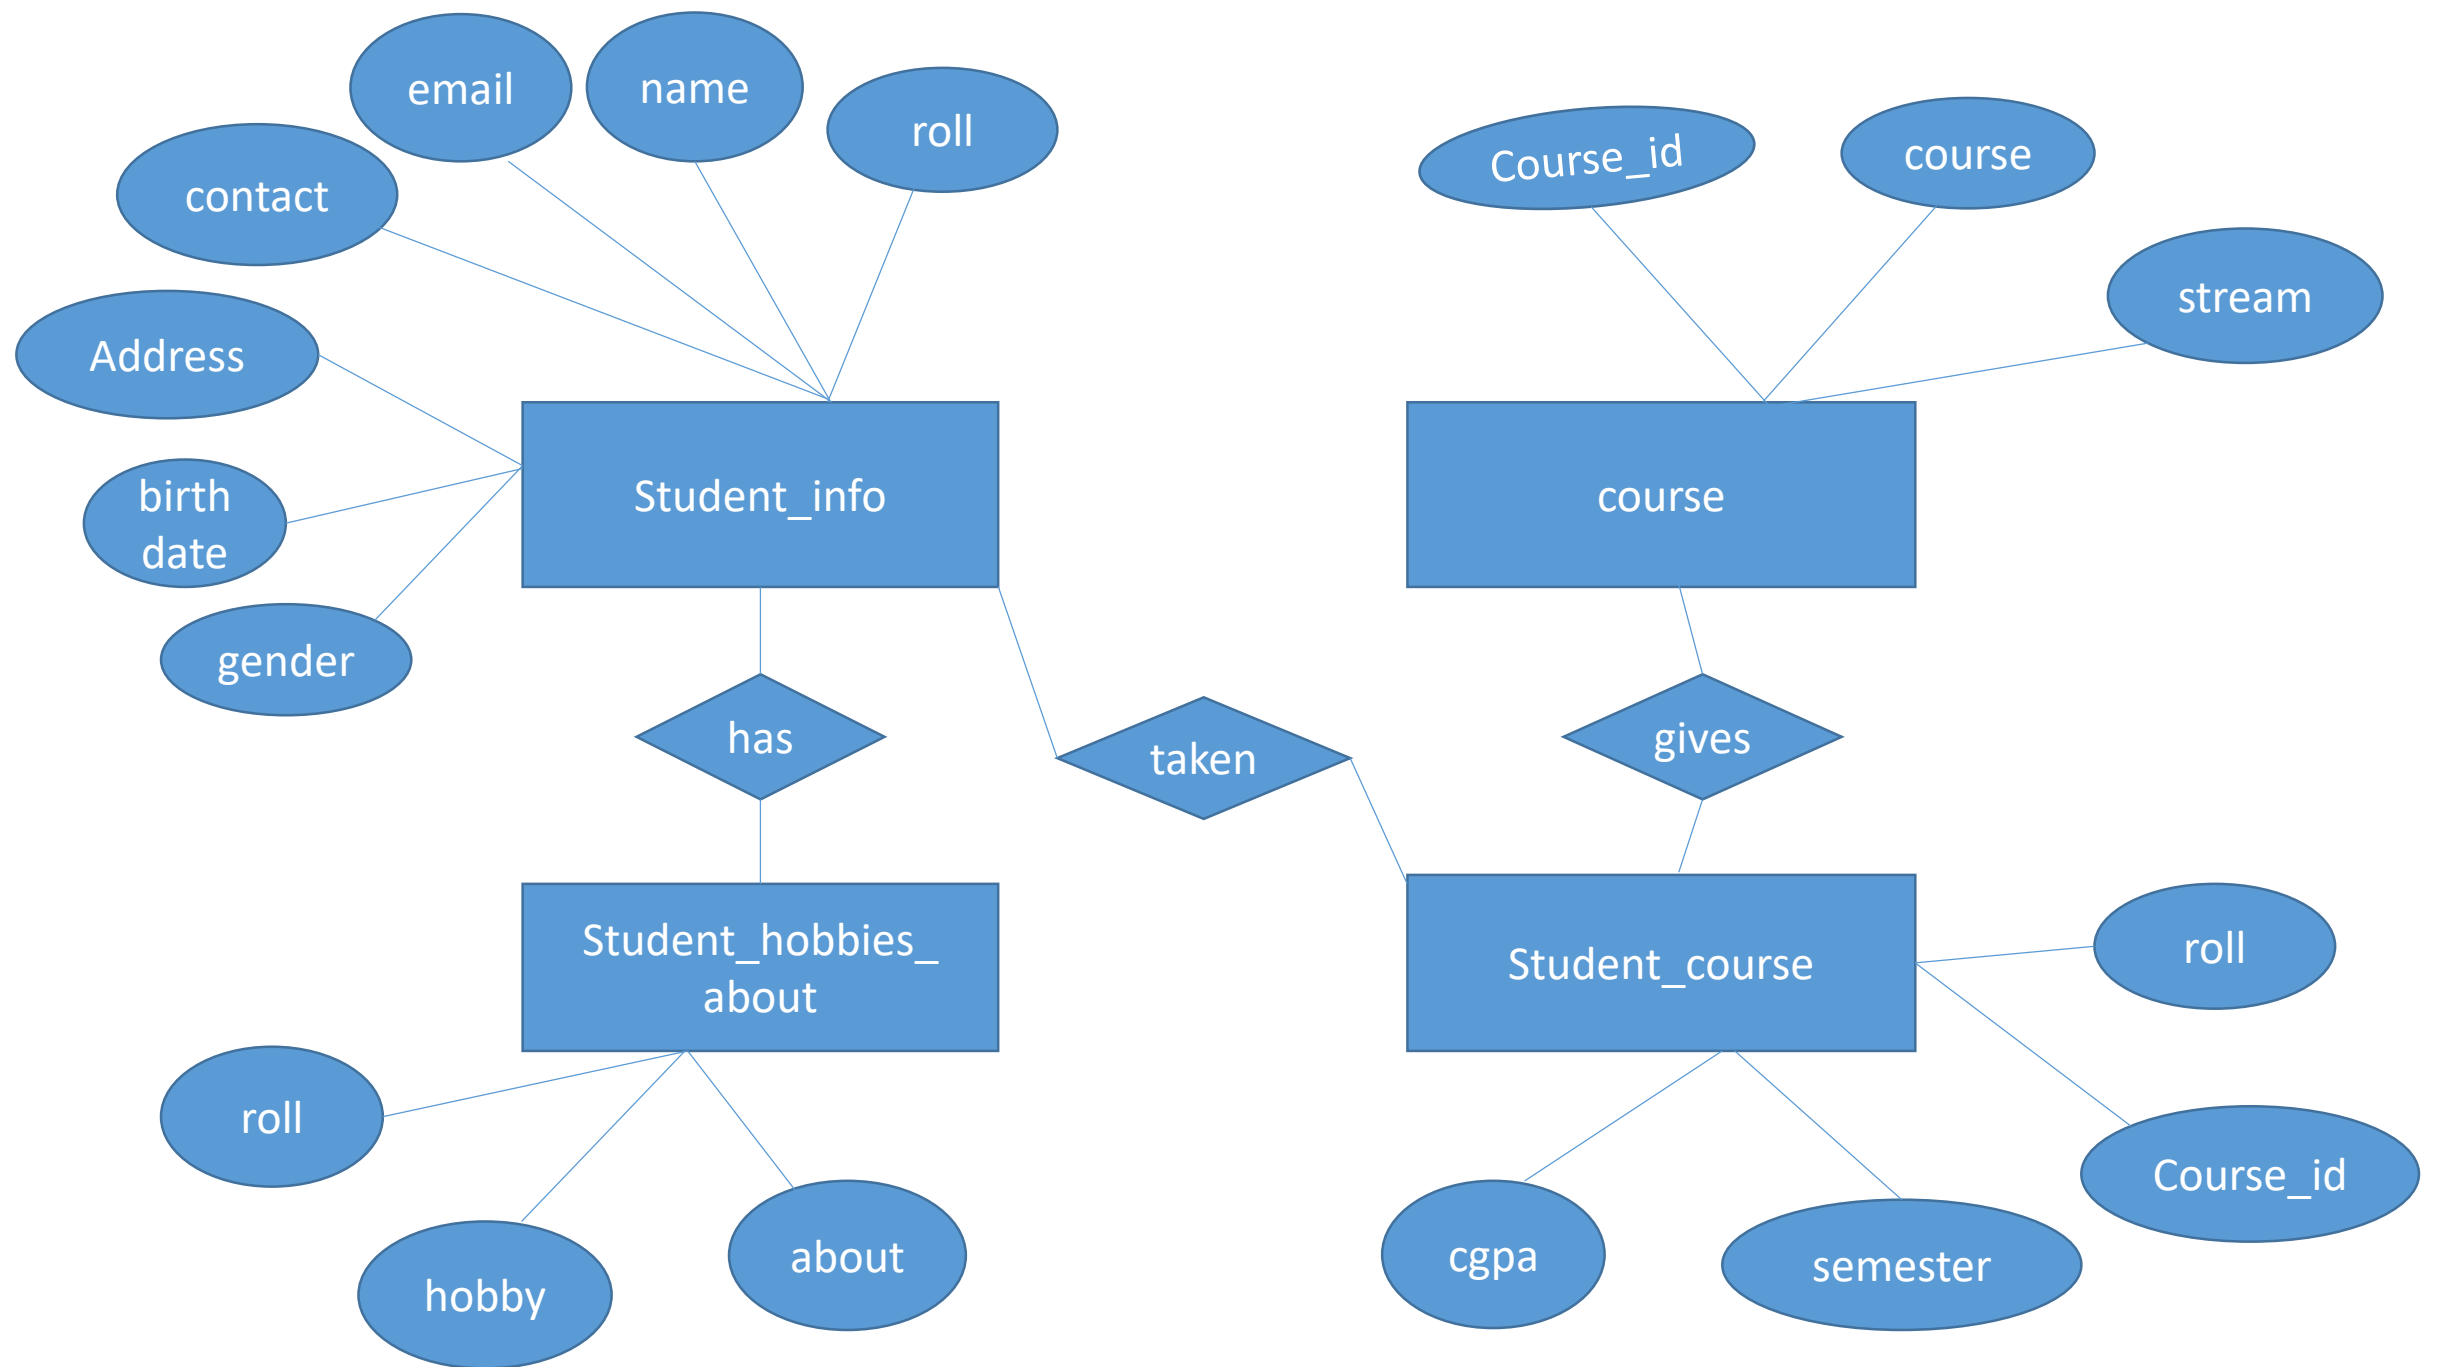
email

name

roll

contact

Address

birth date

gender

Student_info

Course_id

course

stream

course

has

taken

gives

Student_hobbies_about

Student_course

roll

Course_id

roll

hobby

about

cgpa

semester